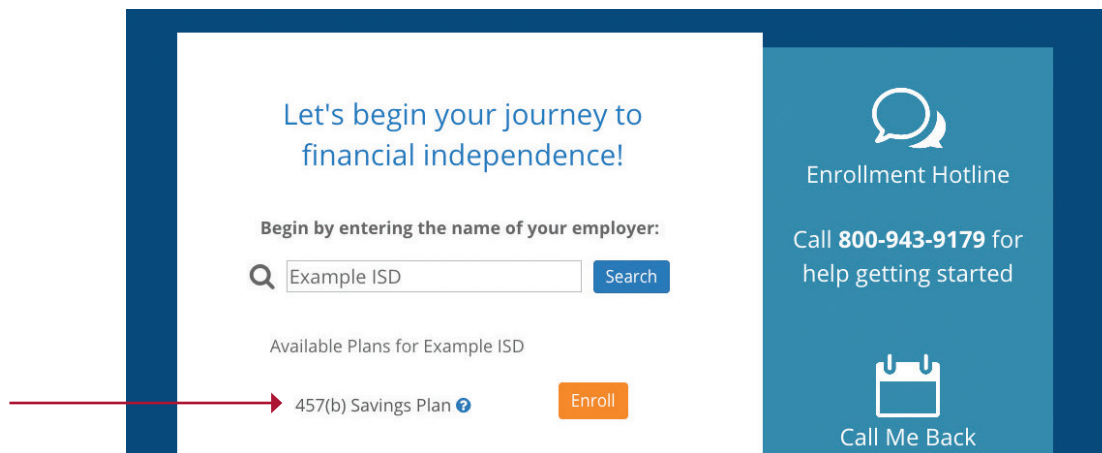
Let's begin your journey to financial independence!

Begin by entering the name of your employer:

Example ISD

Search

Available Plans for Example ISD

457(b) Savings Plan

Enroll

Enrollment Hotline

Call **800-943-9179** for help getting started

Call Me Back